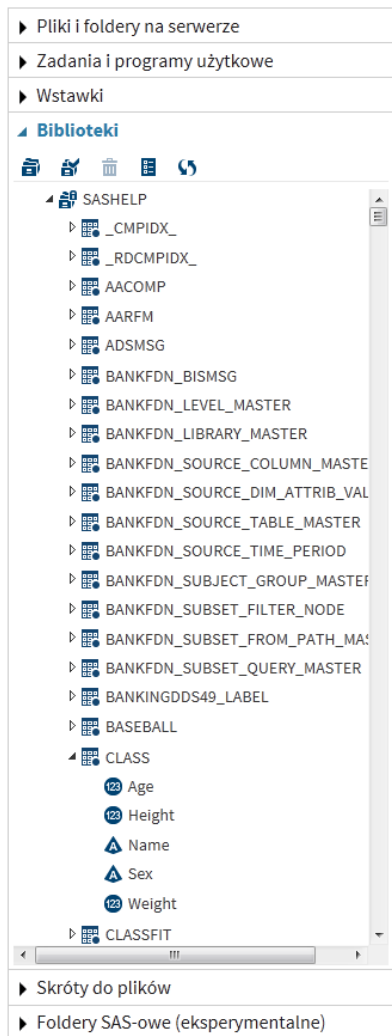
Pliki i foldery na serwerze
Zadania i programy użytkowe
Wstawki
Biblioteki
SASHELP
_CMPIDX_
_RDCMPIDX_
AACOMP
AARFM
ADSMSG
BANKFDN_BISMSG
BANKFDN_LEVEL_MASTER
BANKFDN_LIBRARY_MASTER
BANKFDN_SOURCE_COLUMN_MASTE
BANKFDN_SOURCE_DIM_ATTRIB_VAL
BANKFDN_SOURCE_TABLE_MASTER
BANKFDN_SOURCE_TIME_PERIOD
BANKFDN_SUBJECT_GROUP_MASTEF
BANKFDN_SUBSET_FILTER_NODE
BANKFDN_SUBSET_FROM_PATH_MAS
BANKFDN_SUBSET_QUERY_MASTER
BANKINGDDS49_LABEL
BASEBALL
CLASS
123 Age
123 Height
A Name
A Sex
123 Weight
CLASSFIT
Skróty do plików
Foldery SAS-owe (eksperymentalne)